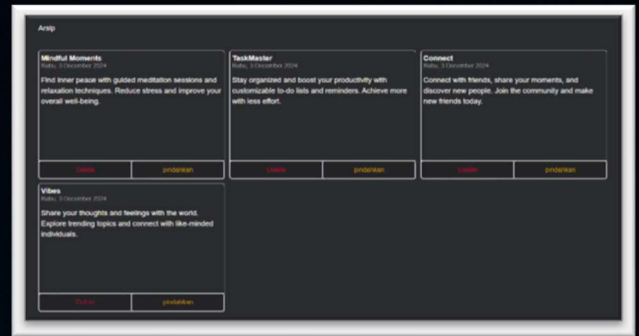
Arsip

Mindful Moments
Rabu, 3 Desember 2024

Find inner peace with guided meditation sessions and relaxation techniques. Reduce stress and improve your overall well-being.

Hapus | pindahkan

TaskMaster
Rabu, 3 Desember 2024

Stay organized and boost your productivity with customizable to-do lists and reminders. Achieve more with less effort.

Hapus | pindahkan

Connect
Rabu, 3 Desember 2024

Connect with friends, share your moments, and discover new people. Join the community and make new friends today.

Hapus | pindahkan

Vibes
Rabu, 3 Desember 2024

Share your thoughts and feelings with the world. Explore trending topics and connect with like-minded individuals.

Hapus | pindahkan